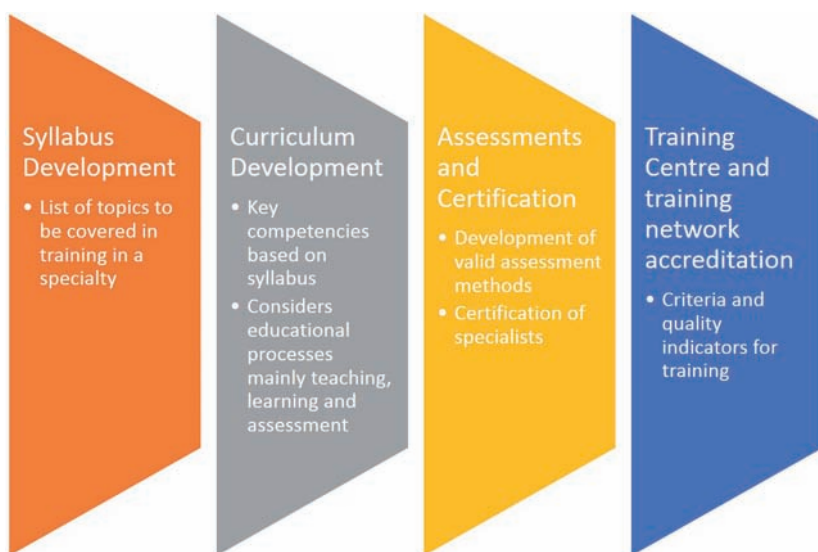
Syllabus Development

• List of topics to be covered in training in a specialty

Curriculum Development

• Key competencies based on syllabus
• Considers educational processes mainly teaching, learning and assessment

Assessments and Certification

• Development of valid assessment methods
• Certification of specialists

Training Centre and training network accreditation

• Criteria and quality indicators for training